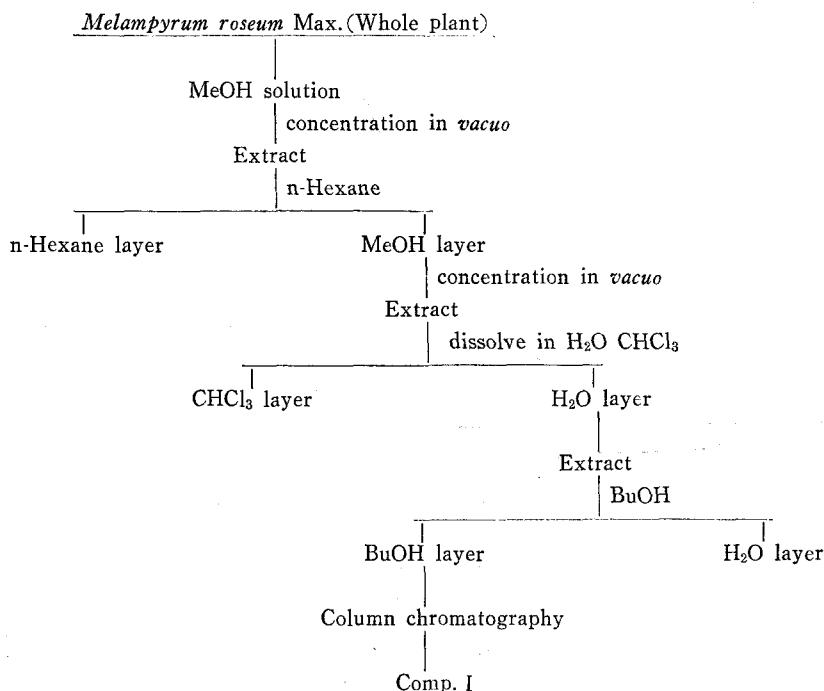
*Melampyrum roseum* Max. (Whole plant)

MeOH solution

concentration in *vacuo*

Extract

n-Hexane

n-Hexane layer

MeOH layer

concentration in *vacuo*

Extract

dissolve in $H_2O$ $CHCl_3$

$CHCl_3$ layer

$H_2O$ layer

Extract

BuOH

BuOH layer

$H_2O$ layer

Column chromatography

Comp. I